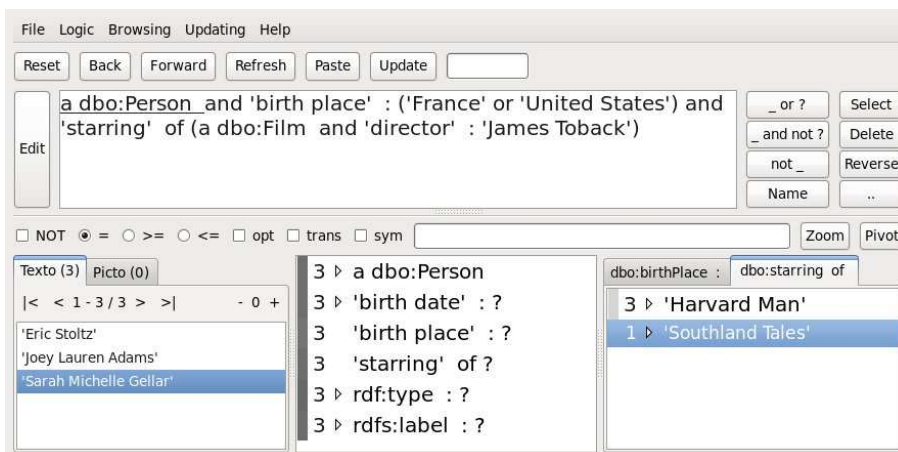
File Logic Browsing Updating Help

Reset Back Forward Refresh Paste Update

Edit

a dbo:Person and 'birth place' : ('France' or 'United States') and 'starring' of (a dbo:Film and 'director' : 'James Toback')

_ or ? Select
_ and not ? Delete
not _ Reverse
Name ..

NOT = >= <= opt trans sym Zoom Pivot

Texto (3) Picto (0)

|< < 1 - 3 / 3 > >| - 0 +

'Eric Stoltz'
'Joey Lauren Adams'
'Sarah Michelle Gellar'

3 ▷ a dbo:Person
3 ▷ 'birth date' : ?
3 'birth place' : ?
3 'starring' of ?
3 ▷ rdf:type : ?
3 ▷ rdfs:label : ?

dbo:birthPlace : dbo:starring of

3 ▷ 'Harvard Man'
1 ▷ 'Southland Tales'